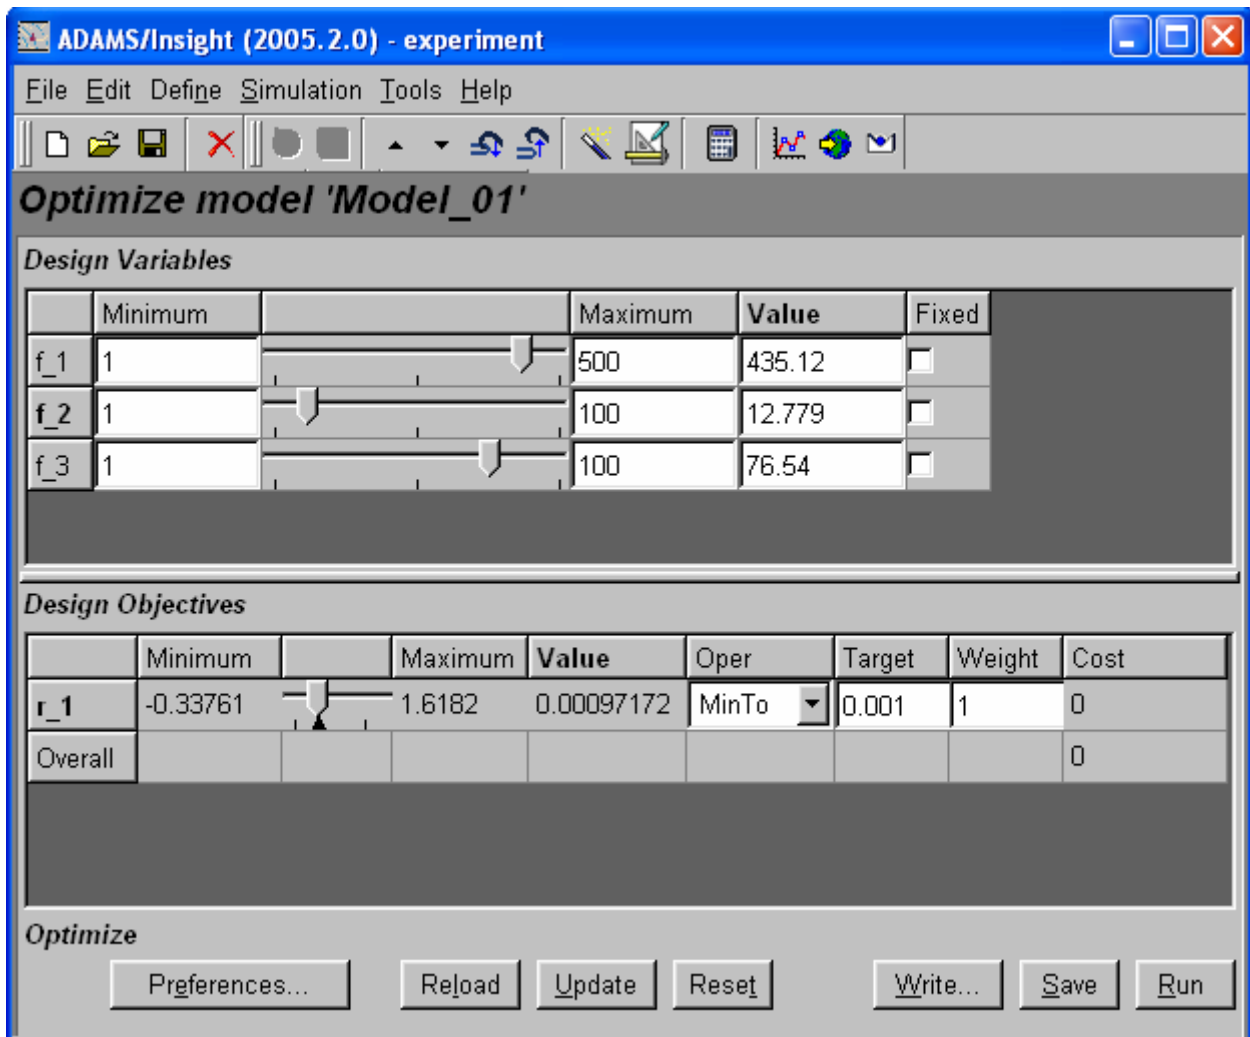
ADAMS/Insight (2005.2.0) - experiment

File Edit Define Simulation Tools Help

Optimize model 'Model_01'

Design Variables

| | Minimum | | Maximum | Value | Fixed |
|---|---|---|---|---|---|
| f_1 | 1 | | 500 | 435.12 | |
| f_2 | 1 | | 100 | 12.779 | |
| f_3 | 1 | | 100 | 76.54 | |

Design Objectives

| | Minimum | | Maximum | Value | Oper | Target | Weight | Cost |
|---|---|---|---|---|---|---|---|---|
| r_1 | -0.33761 | | 1.6182 | 0.00097172 | MinTo | 0.001 | 1 | 0 |
| Overall | | | | | | | | 0 |

Optimize

Preferences... Reload Update Reset Write... Save Run